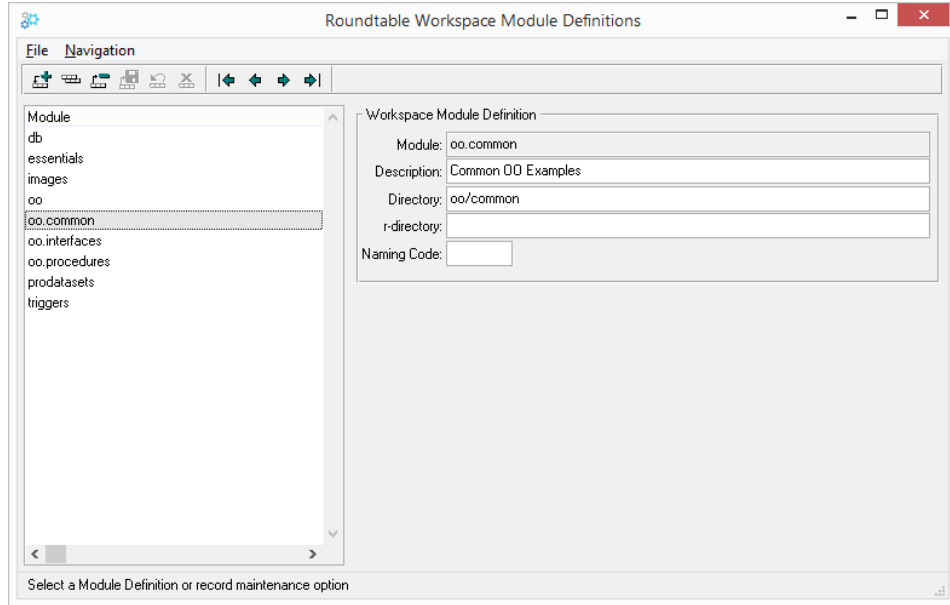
Roundtable Workspace Module Definitions

File Navigation

Module
db
essentials
images
oo
oo.common
oo.interfaces
oo.procedures
prodatasets
triggers

Workspace Module Definition
Module: oo.common
Description: Common OO Examples
Directory: oo/common
r-directory:
Naming Code:

Select a Module Definition or record maintenance option